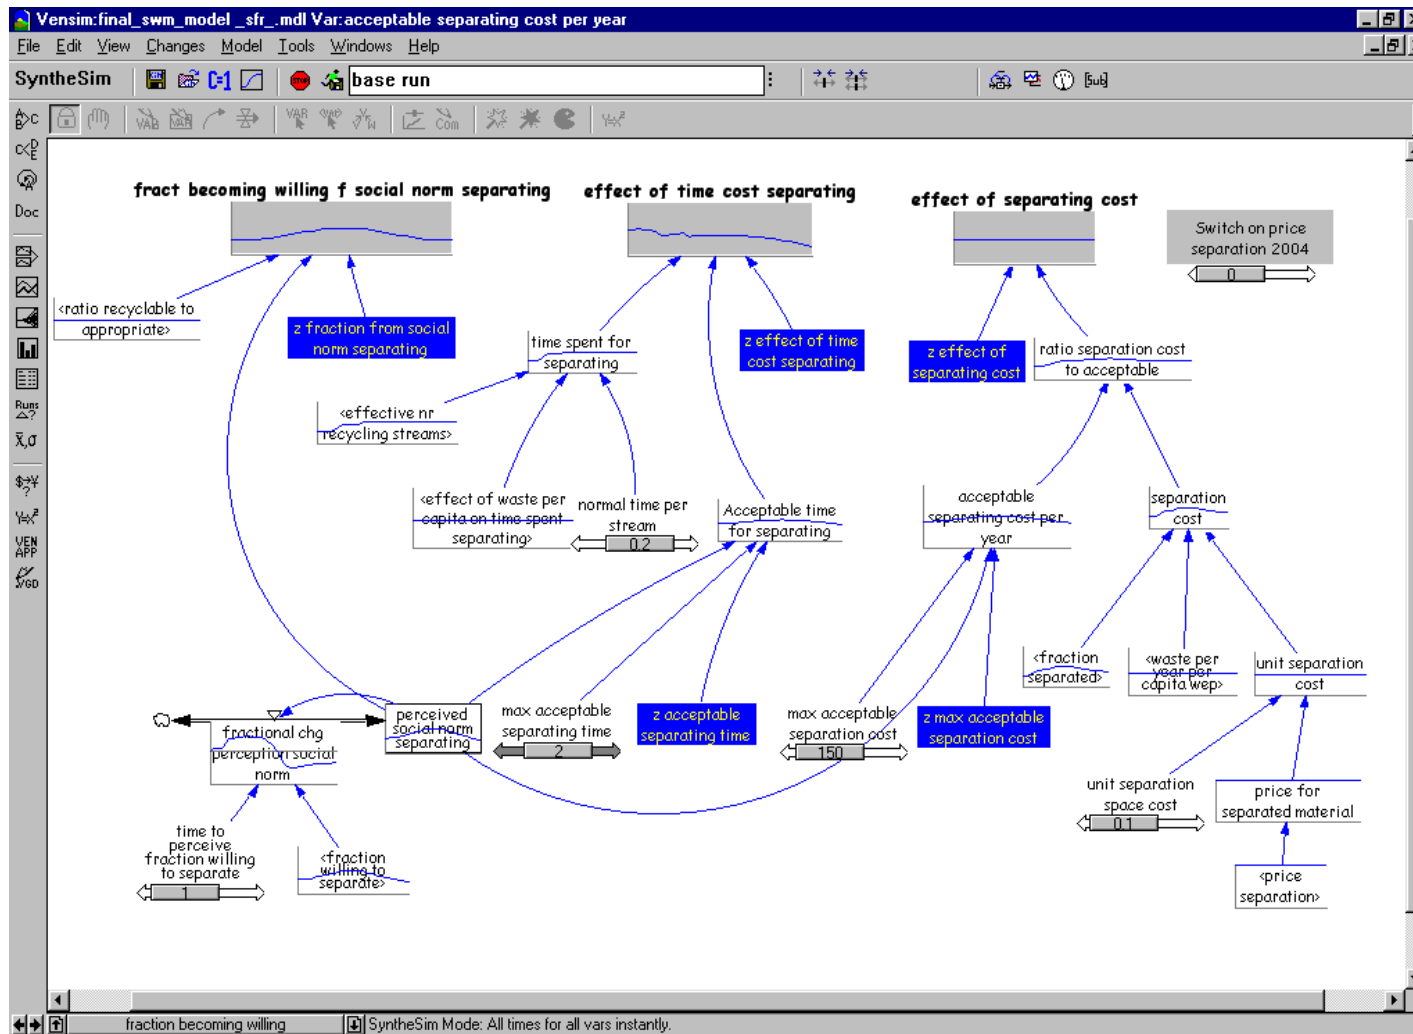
Vensim:final_swm_model _sfr_.mdl Var:acceptable separating cost per year

File Edit View Changes Model Tools Windows Help

SyntheSim base run

Doc

fract becoming willing f social norm separating

effect of time cost separating

effect of separating cost

Switch on price separation 2004

0

<ratio recyclable to appropriate>

z fraction from social norm separating

time spent for separating

z effect of time cost separating

z effect of separating cost

ratio separation cost to acceptable

<effective nr recycling streams>

<effect of waste per capita on time spent separating>

normal time per stream

0.2

Acceptable time for separating

acceptable separating cost per year

separation cost

<fraction separated>

<waste per year per capita wep>

unit separation cost

fractional chg perception social norm

perceived social norm separating

max acceptable separating time

2

z acceptable separating time

max acceptable separation cost

150

z max acceptable separation cost

unit separation space cost

0.1

price for separated material

time to perceive fraction willing to separate

1

<fraction willing to separate>

<price separation>

fraction becoming willing

SyntheSim Mode: All times for all vars instantly.